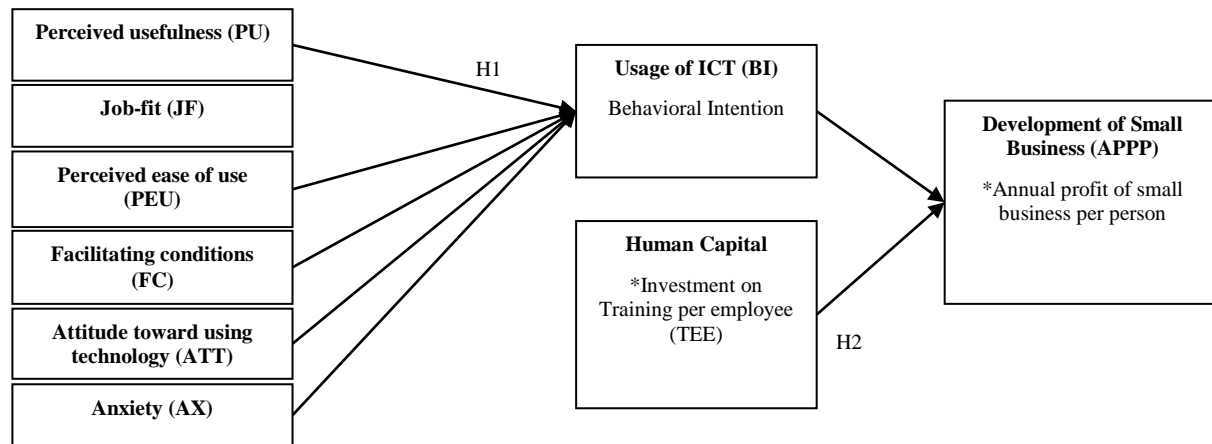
**Perceived usefulness (PU)**

**Job-fit (JF)**

**Perceived ease of use (PEU)**

**Facilitating conditions (FC)**

**Attitude toward using technology (ATT)**

**Anxiety (AX)**

H1

**Usage of ICT (BI)**

Behavioral Intention

**Human Capital**

*Investment on Training per employee (TEE)

H2

**Development of Small Business (APPP)**

*Annual profit of small business per person